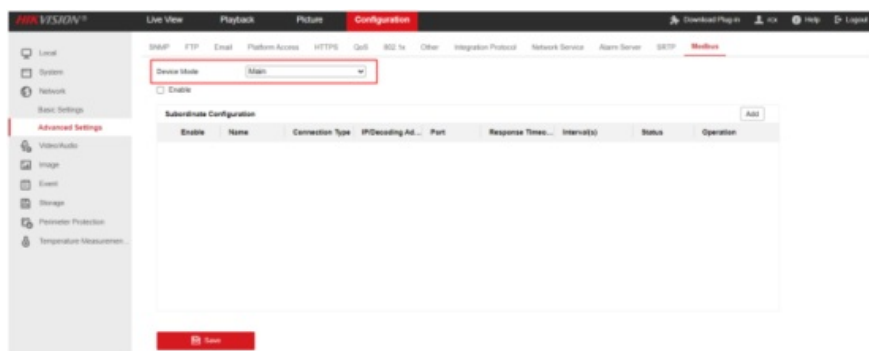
HIKVISION®

Live View
Playback
Picture
Configuration

Download Plug-in
Help
Logout

Local
System
Network
Basic Settings
Advanced Settings
Video/Audio
Image
Event
Storage
Perimeter Protection
Temperature Measuremen...

SNMP FTP Email Platform Access HTTPS QoS 802.1x Other Integration Protocol Network Service Alarm Server SRTP Modbus

Device Mode Main

Enable

Subordinate Configuration

Add

| Enable | Name | Connection Type | IP/Decoding Ad... | Port | Response Timeo... | Interval(s) | Status | Operation |
|---|---|---|---|---|---|---|---|---|

Save